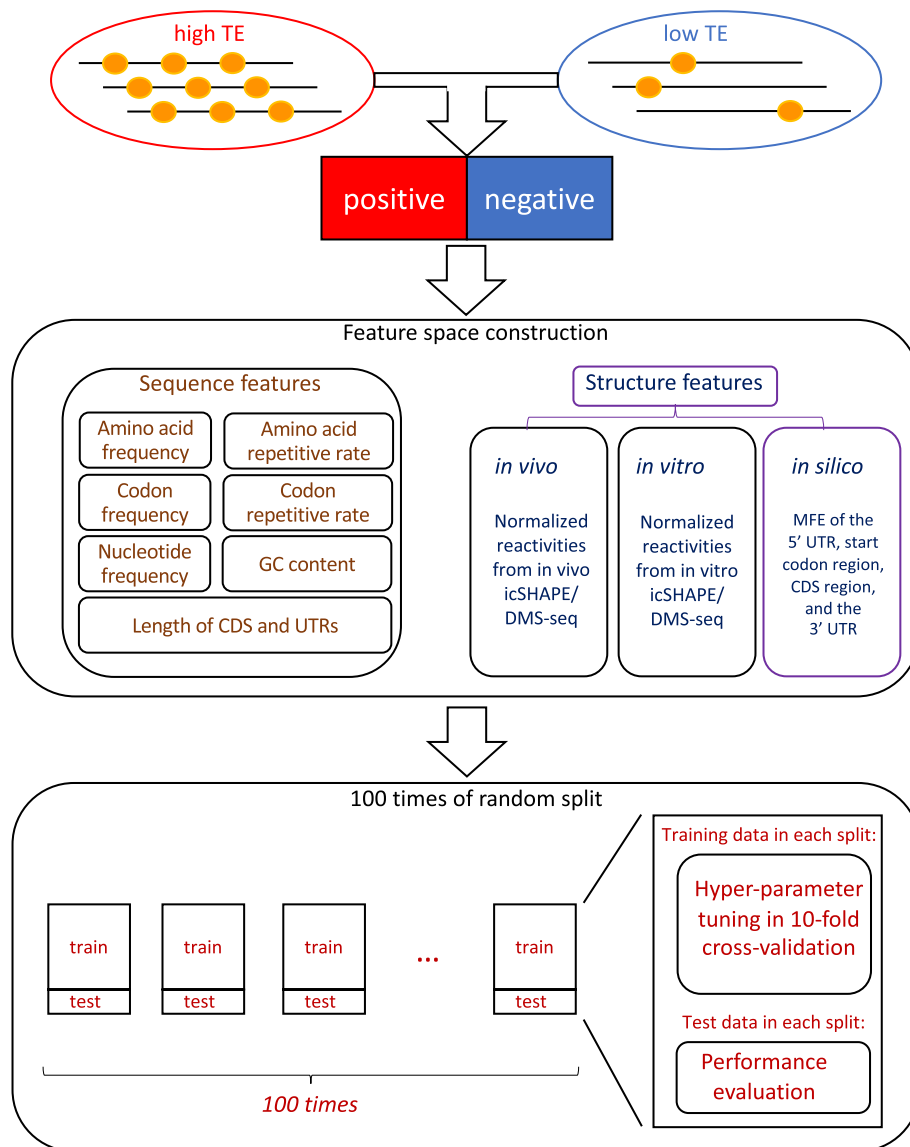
high TE

low TE

positive

negative

Feature space construction

Sequence features

Amino acid frequency

Amino acid repetitive rate

Codon frequency

Codon repetitive rate

Nucleotide frequency

GC content

Length of CDS and UTRs

Structure features

in vivo

Normalized reactivities from in vivo icSHAPE/ DMS-seq

in vitro

Normalized reactivities from in vitro icSHAPE/ DMS-seq

in silico

MFE of the 5' UTR, start codon region, CDS region, and the 3' UTR

100 times of random split

train

test

train

test

train

test

...

train

test

100 times

Training data in each split:

Hyper-parameter tuning in 10-fold cross-validation

Test data in each split:

Performance evaluation